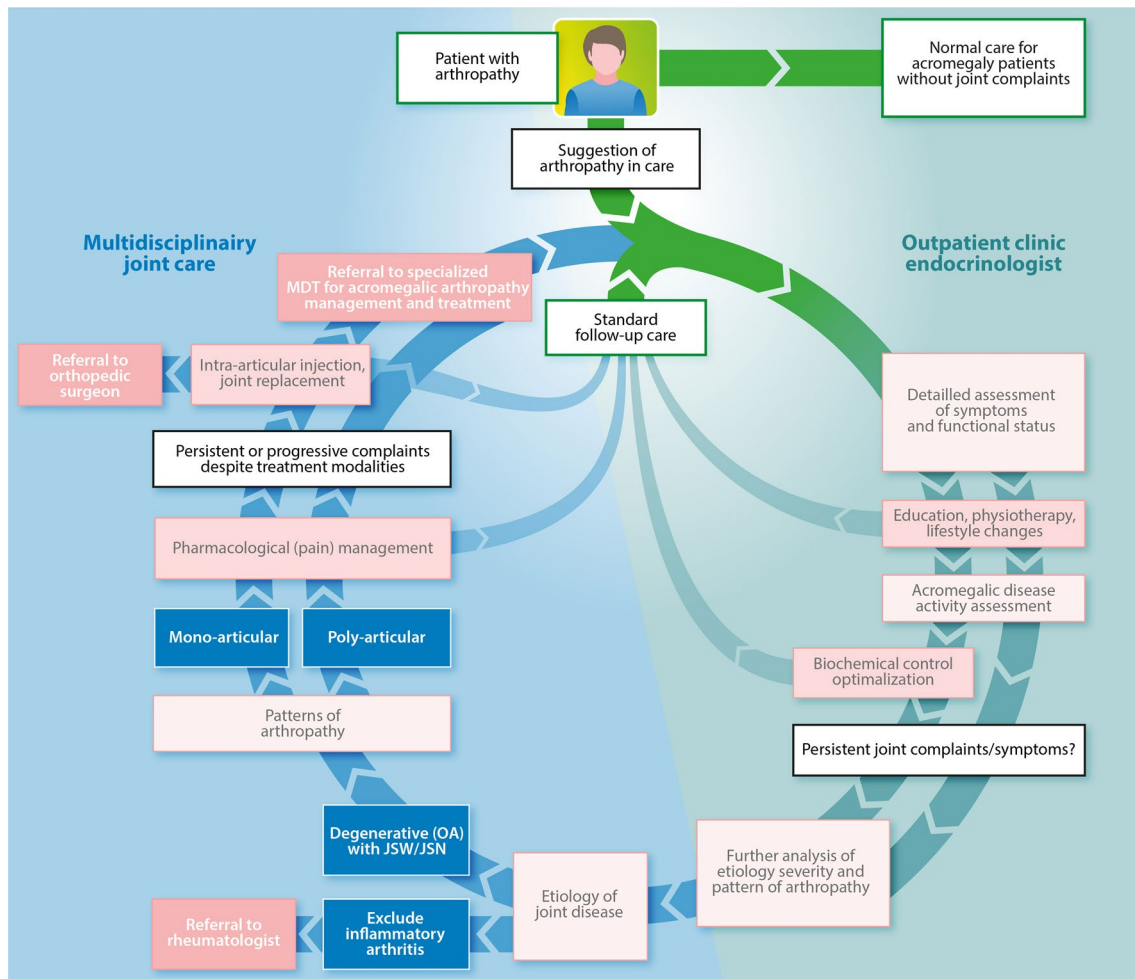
Patient with arthropathy

Normal care for acromegaly patients without joint complaints

Suggestion of arthropathy in care

Multidisciplinairy joint care

Outpatient clinic endocrinologist

Referral to specialized MDT for acromegalic arthropathy management and treatment

Standard follow-up care

Referral to orthopedic surgeon

Intra-articular injection, joint replacement

Detailled assessment of symptoms and functional status

Persistent or progressive complaints despite treatment modalities

Education, physiotherapy, lifestyle changes

Pharmacological (pain) management

Acromegalic disease activity assessment

Mono-articular

Poly-articular

Biochemical control optimalization

Patterns of arthropathy

Persistent joint complaints/symptoms?

Degenerative (OA) with JSW/JSN

Further analysis of etiology severity and pattern of arthropathy

Etiology of joint disease

Referral to rheumatologist

Exclude inflammatory arthritis